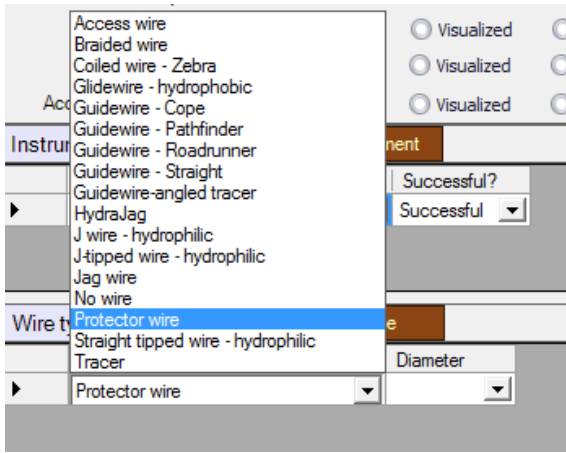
Access wire
Braided wire
Coiled wire - Zebra
Glidewire - hydrophobic
Guidewire - Cope
Guidewire - Pathfinder
Guidewire - Roadrunner
Guidewire - Straight
Guidewire-angled tracer
HydraJag
J wire - hydrophilic
J-tipped wire - hydrophilic
Jag wire
No wire
Protector wire
Straight tipped wire - hydrophilic
Tracer

Visualized
Visualized
Visualized

Acc
Instru
nent
Successful?
Successful

Wire ty
e
Diameter
Protector wire